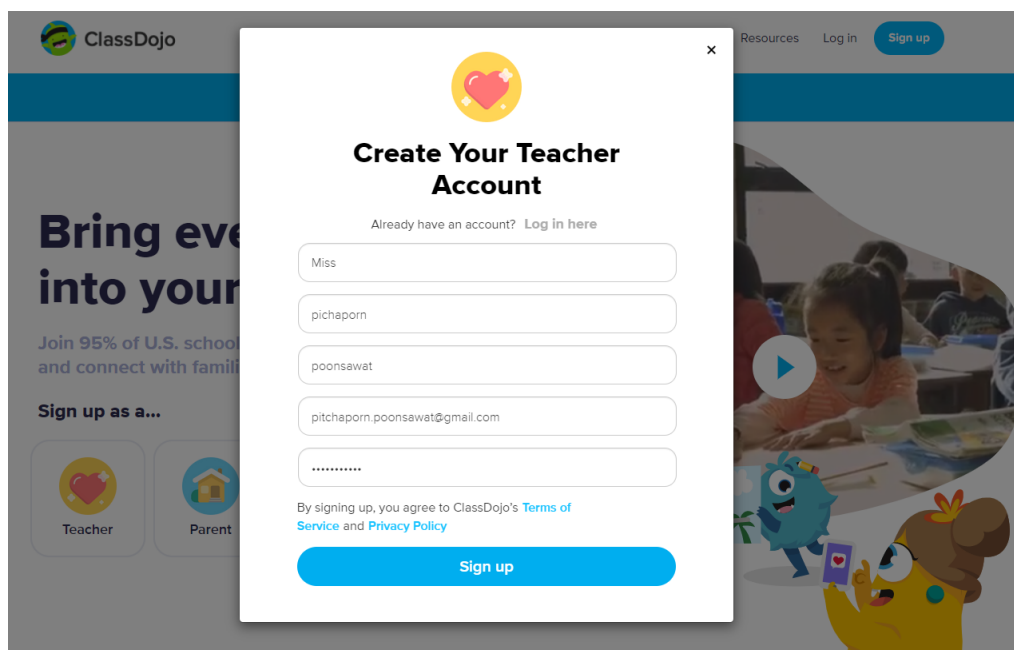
ClassDojo

Resources Log in Sign up

Bring eve
into your

Join 95% of U.S. school
and connect with famili

Sign up as a...

Teacher

Parent

×

Create Your Teacher Account

Already have an account? Log in here

Miss

pichaporn

poonsawat

pitchaporn.poonsawat@gmail.com

•••••••••••

By signing up, you agree to ClassDojo's Terms of Service and Privacy Policy

Sign up